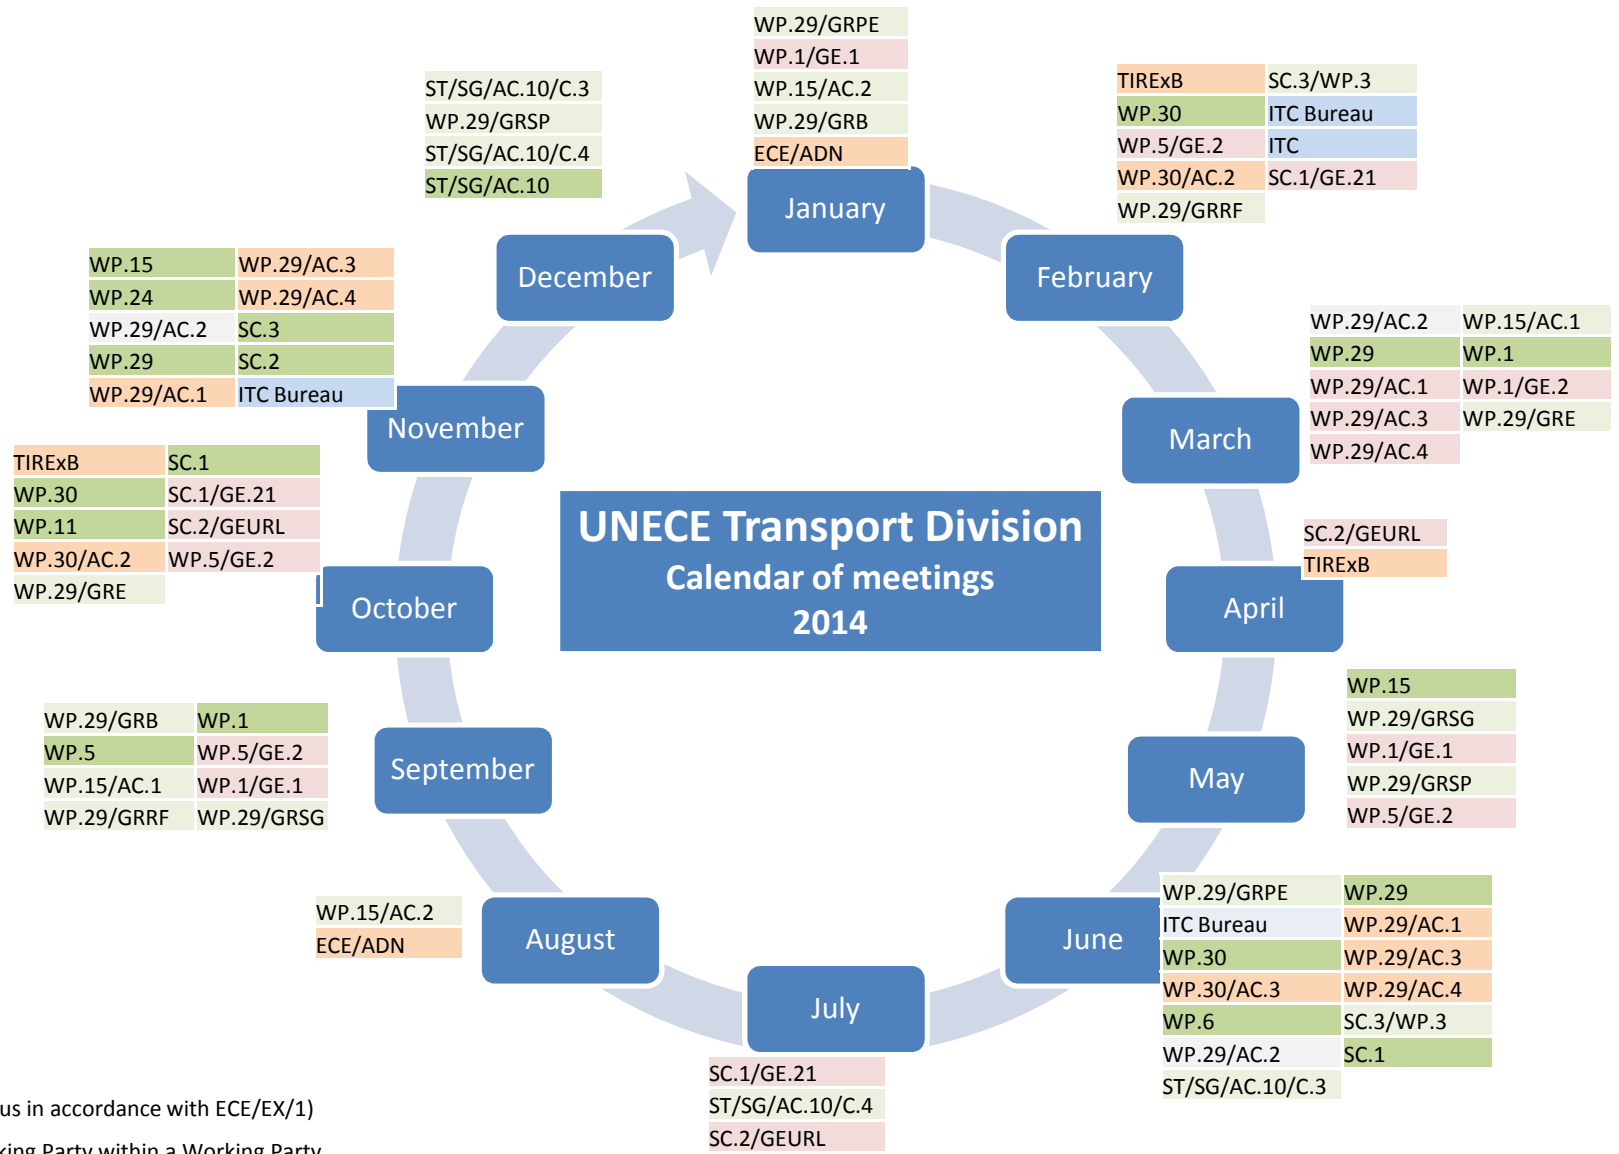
WP.29/GRPE
WP.1/GE.1
WP.15/AC.2
WP.29/GRB
ECE/ADN

January

ST/SG/AC.10/C.3
WP.29/GRSP
ST/SG/AC.10/C.4
ST/SG/AC.10

TIRExB
SC.3/WP.3
WP.30
ITC Bureau
WP.5/GE.2
ITC
WP.30/AC.2
SC.1/GE.21
WP.29/GRRF

February

December

| WP.15 | WP.29/AC.3 |
|---|---|
| WP.24 | WP.29/AC.4 |
| WP.29/AC.2 | SC.3 |
| WP.29 | SC.2 |
| WP.29/AC.1 | ITC Bureau |

| WP.29/AC.2 | WP.15/AC.1 |
|---|---|
| WP.29 | WP.1 |
| WP.29/AC.1 | WP.1/GE.2 |
| WP.29/AC.3 | WP.29/GRE |
| WP.29/AC.4 | |

November

March

| TIRExB | SC.1 |
|---|---|
| WP.30 | SC.1/GE.21 |
| WP.11 | SC.2/GEURL |
| WP.30/AC.2 | WP.5/GE.2 |
| WP.29/GRE | |

UNECE Transport Division
Calendar of meetings
2014

SC.2/GEURL
TIRExB

October

April

WP.15
WP.29/GRSG
WP.1/GE.1
WP.29/GRSP
WP.5/GE.2

| WP.29/GRB | WP.1 |
|---|---|
| WP.5 | WP.5/GE.2 |
| WP.15/AC.1 | WP.1/GE.1 |
| WP.29/GRRF | WP.29/GRSG |

September

May

WP.15/AC.2
ECE/ADN

August

June

| WP.29/GRPE | WP.29 |
|---|---|
| ITC Bureau | WP.29/AC.1 |
| WP.30 | WP.29/AC.3 |
| WP.30/AC.3 | WP.29/AC.4 |
| WP.6 | SC.3/WP.3 |
| WP.29/AC.2 | SC.1 |
| ST/SG/AC.10/C.3 | |

July

SC.1/GE.21
ST/SG/AC.10/C.4
SC.2/GEURL

us in accordance with ECE/EX/1)
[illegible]king Party within a Working Party